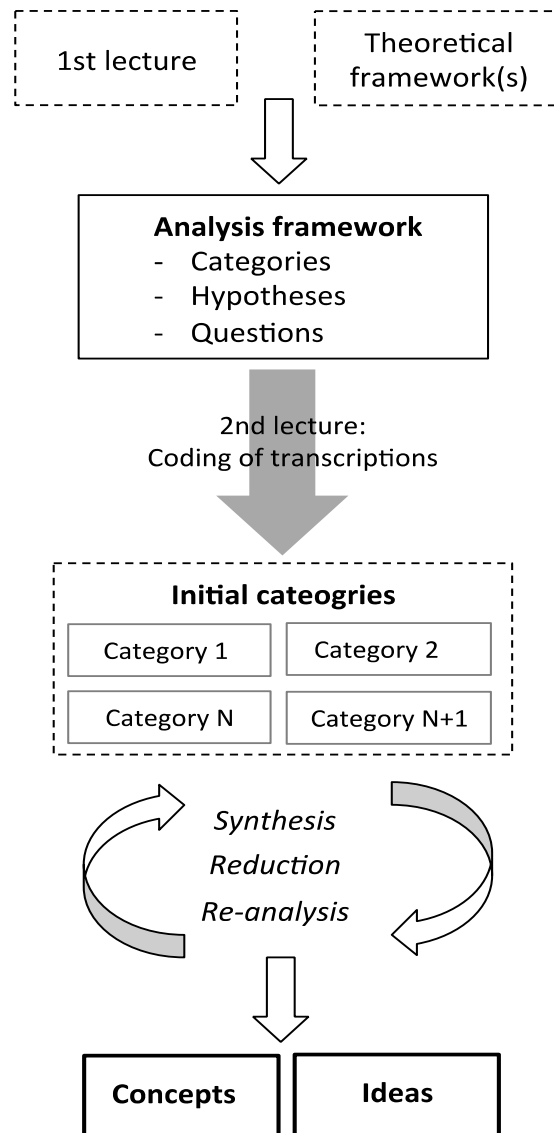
1st lecture

Theoretical framework(s)

**Analysis framework**
- Categories
- Hypotheses
- Questions

2nd lecture:
Coding of transcriptions

**Initial cateogries**

Category 1

Category 2

Category N

Category N+1

*Synthesis*
*Reduction*
*Re-analysis*

**Concepts**

**Ideas**